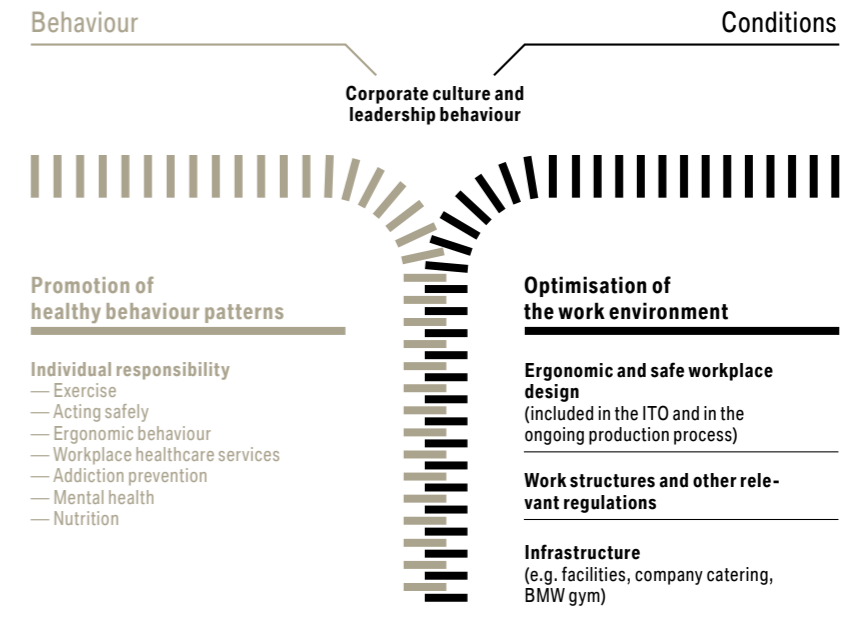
Behaviour

Conditions

Corporate culture and leadership behaviour

Promotion of healthy behaviour patterns

Individual responsibility
— Exercise
— Acting safely
— Ergonomic behaviour
— Workplace healthcare services
— Addiction prevention
— Mental health
— Nutrition

Optimisation of the work environment

Ergonomic and safe workplace design
(included in the ITO and in the ongoing production process)

Work structures and other relevant regulations

Infrastructure
(e.g. facilities, company catering, BMW gym)